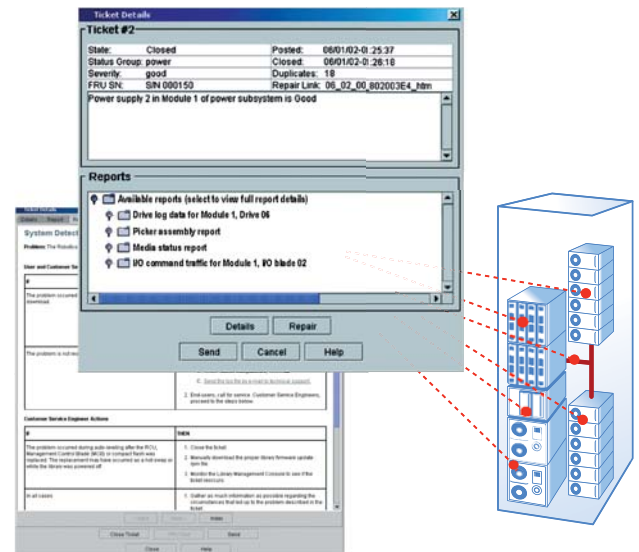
Ticket Details

Ticket #2

| State: | Closed | Posted: | 06/01/02-01:25:37 |
|---|---|---|---|
| Status Group: | power | Closed: | 06/01/02-01:26:18 |
| Severity: | good | Duplicates: | 18 |
| FRU SN: | S/N 000150 | Repair Link: | 06_02_00_802003E4_htm |

Power supply 2 in Module 1 of power subsystem is Good

Reports

Available reports (select to view full report details)
Drive log data for Module 1, Drive 06
Picker assembly report
Media status report
I/O command traffic for Module 1, I/O blade 02

Details Repair

Send Cancel Help

System Detect

Problem: The Robotics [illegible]

User and Customer Se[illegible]

The problem occurred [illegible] download.

The problem is not cu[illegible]

Send the log file by e-mail to technical support.

2. End users, call for service. Customer Service Engineers, proceed to the steps below.

Customer Service Engineer Actions

| If | THEN |
|---|---|
| The problem occurred during auto-leveling after the RCU, Management Control Blade (MCB) or compact flash was replaced. The replacement may have occurred as a hot swap or while the library was powered off | 1. Close the ticket. 2. Manually download the proper library firmware update (tpm file. 3. Monitor the Library Management Console to see if the ticket reoccurs. |
| In all cases | 1. Gather as much information as possible regarding the circumstances that led up to the problem described in the ticket. |

Index

Close Ticket Send

Close Help